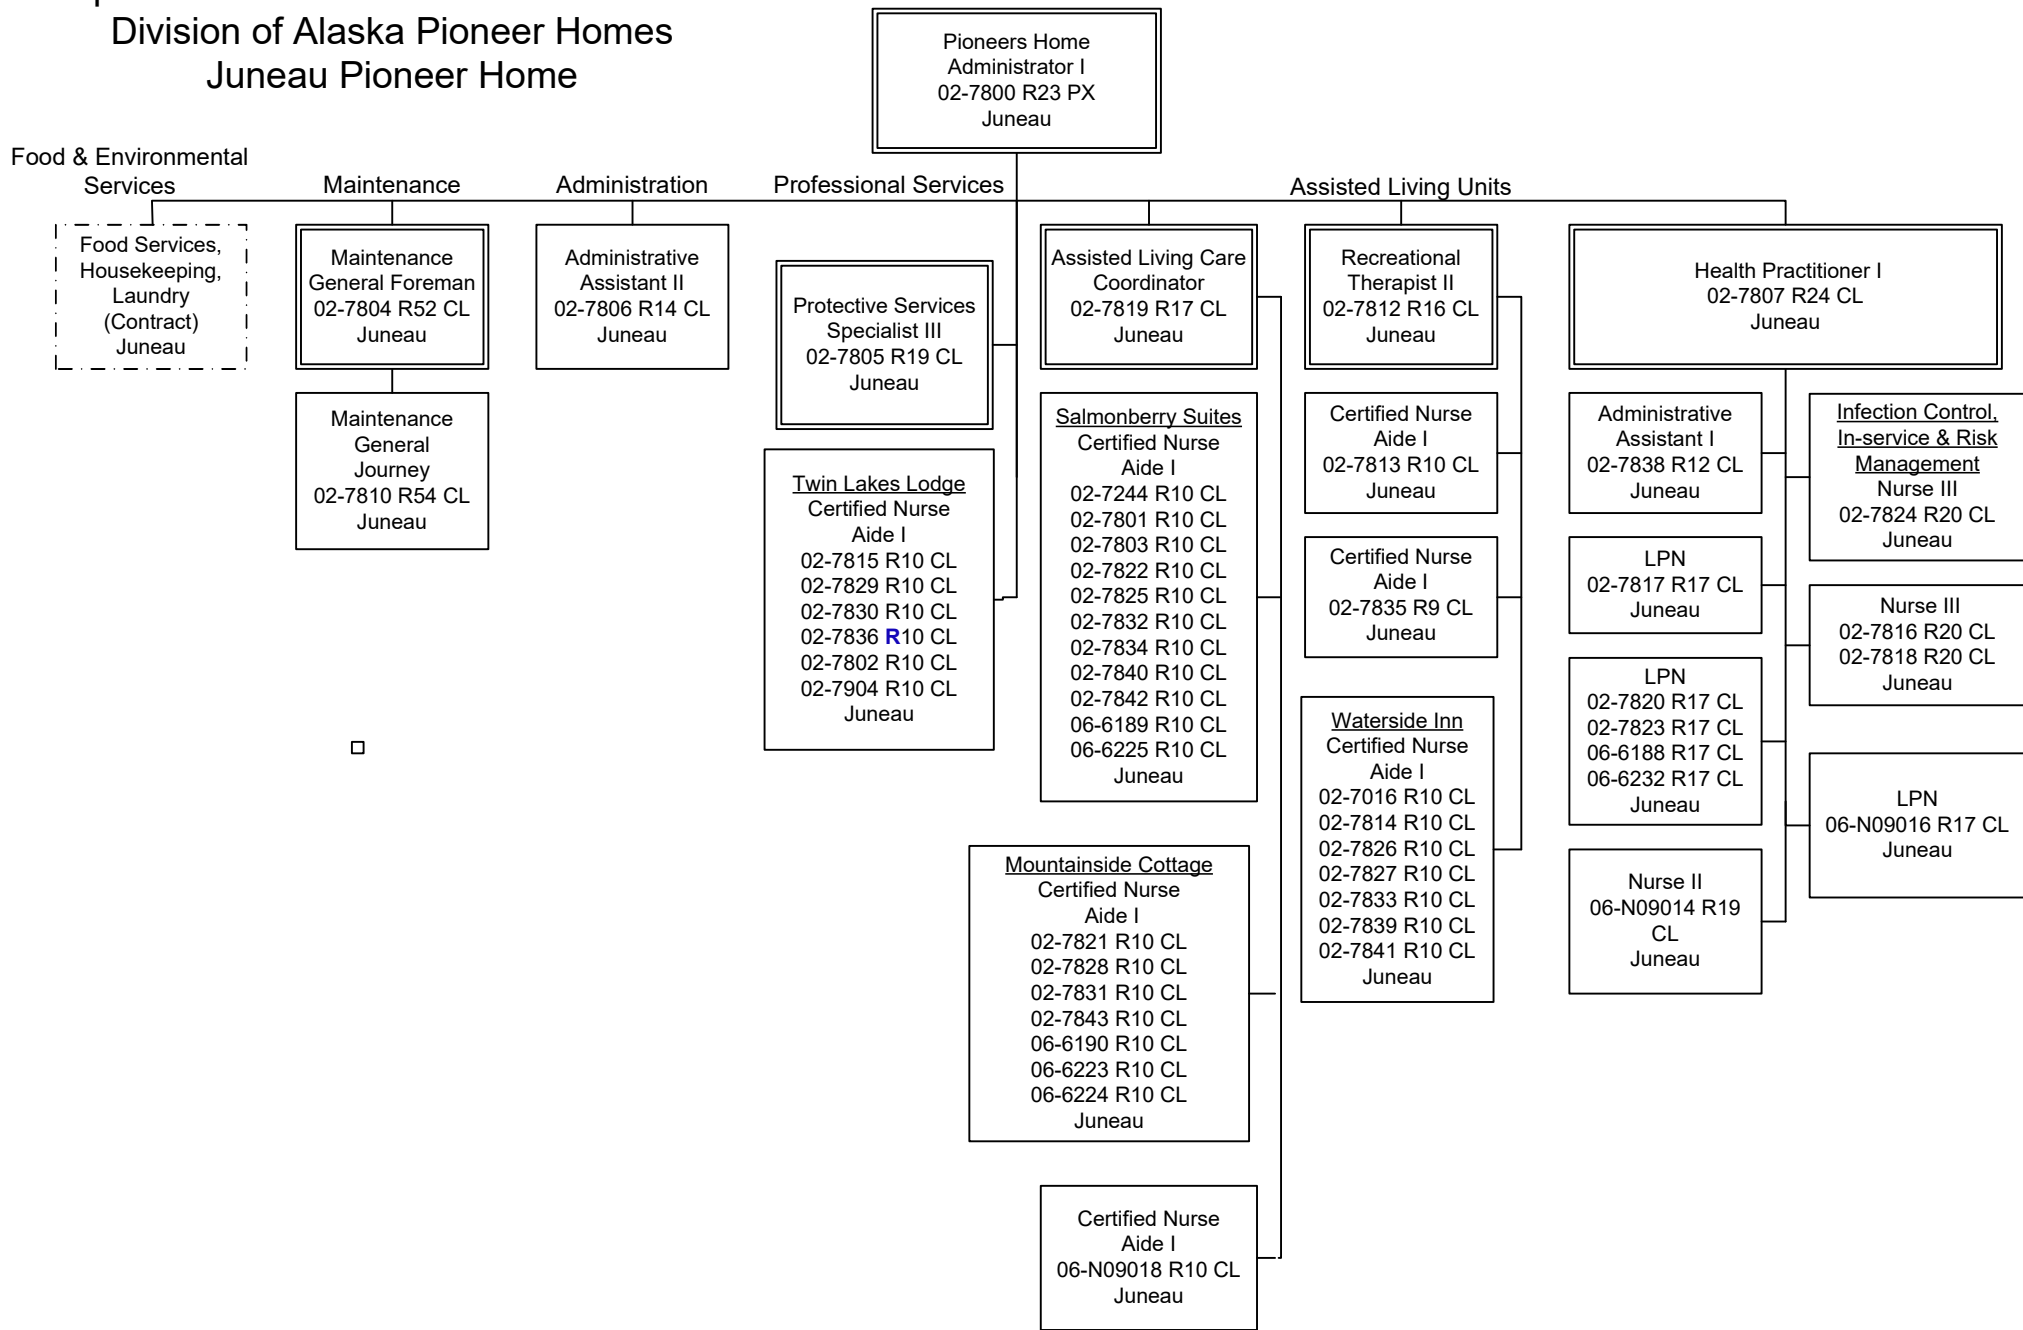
Division of Alaska Pioneer Homes
Juneau Pioneer Home

Pioneers Home Administrator I
02-7800 R23 PX
Juneau

Food & Environmental Services

Maintenance

Administration

Professional Services

Assisted Living Units

Food Services, Housekeeping, Laundry (Contract)
Juneau

Maintenance General Foreman
02-7804 R52 CL
Juneau

Maintenance General Journey
02-7810 R54 CL
Juneau

Administrative Assistant II
02-7806 R14 CL
Juneau

Protective Services Specialist III
02-7805 R19 CL
Juneau

Twin Lakes Lodge
Certified Nurse Aide I
02-7815 R10 CL
02-7829 R10 CL
02-7830 R10 CL
02-7836 R10 CL
02-7802 R10 CL
02-7904 R10 CL
Juneau

Assisted Living Care Coordinator
02-7819 R17 CL
Juneau

Salmonberry Suites
Certified Nurse Aide I
02-7244 R10 CL
02-7801 R10 CL
02-7803 R10 CL
02-7822 R10 CL
02-7825 R10 CL
02-7832 R10 CL
02-7834 R10 CL
02-7840 R10 CL
02-7842 R10 CL
06-6189 R10 CL
06-6225 R10 CL
Juneau

Mountainside Cottage
Certified Nurse Aide I
02-7821 R10 CL
02-7828 R10 CL
02-7831 R10 CL
02-7843 R10 CL
06-6190 R10 CL
06-6223 R10 CL
06-6224 R10 CL
Juneau

Certified Nurse Aide I
06-N09018 R10 CL
Juneau

Recreational Therapist II
02-7812 R16 CL
Juneau

Certified Nurse Aide I
02-7813 R10 CL
Juneau

Certified Nurse Aide I
02-7835 R9 CL
Juneau

Waterside Inn
Certified Nurse Aide I
02-7016 R10 CL
02-7814 R10 CL
02-7826 R10 CL
02-7827 R10 CL
02-7833 R10 CL
02-7839 R10 CL
02-7841 R10 CL
Juneau

Health Practitioner I
02-7807 R24 CL
Juneau

Administrative Assistant I
02-7838 R12 CL
Juneau

LPN
02-7817 R17 CL
Juneau

LPN
02-7820 R17 CL
02-7823 R17 CL
06-6188 R17 CL
06-6232 R17 CL
Juneau

Nurse II
06-N09014 R19 CL
Juneau

Infection Control, In-service & Risk Management
Nurse III
02-7824 R20 CL
Juneau

Nurse III
02-7816 R20 CL
02-7818 R20 CL
Juneau

LPN
06-N09016 R17 CL
Juneau